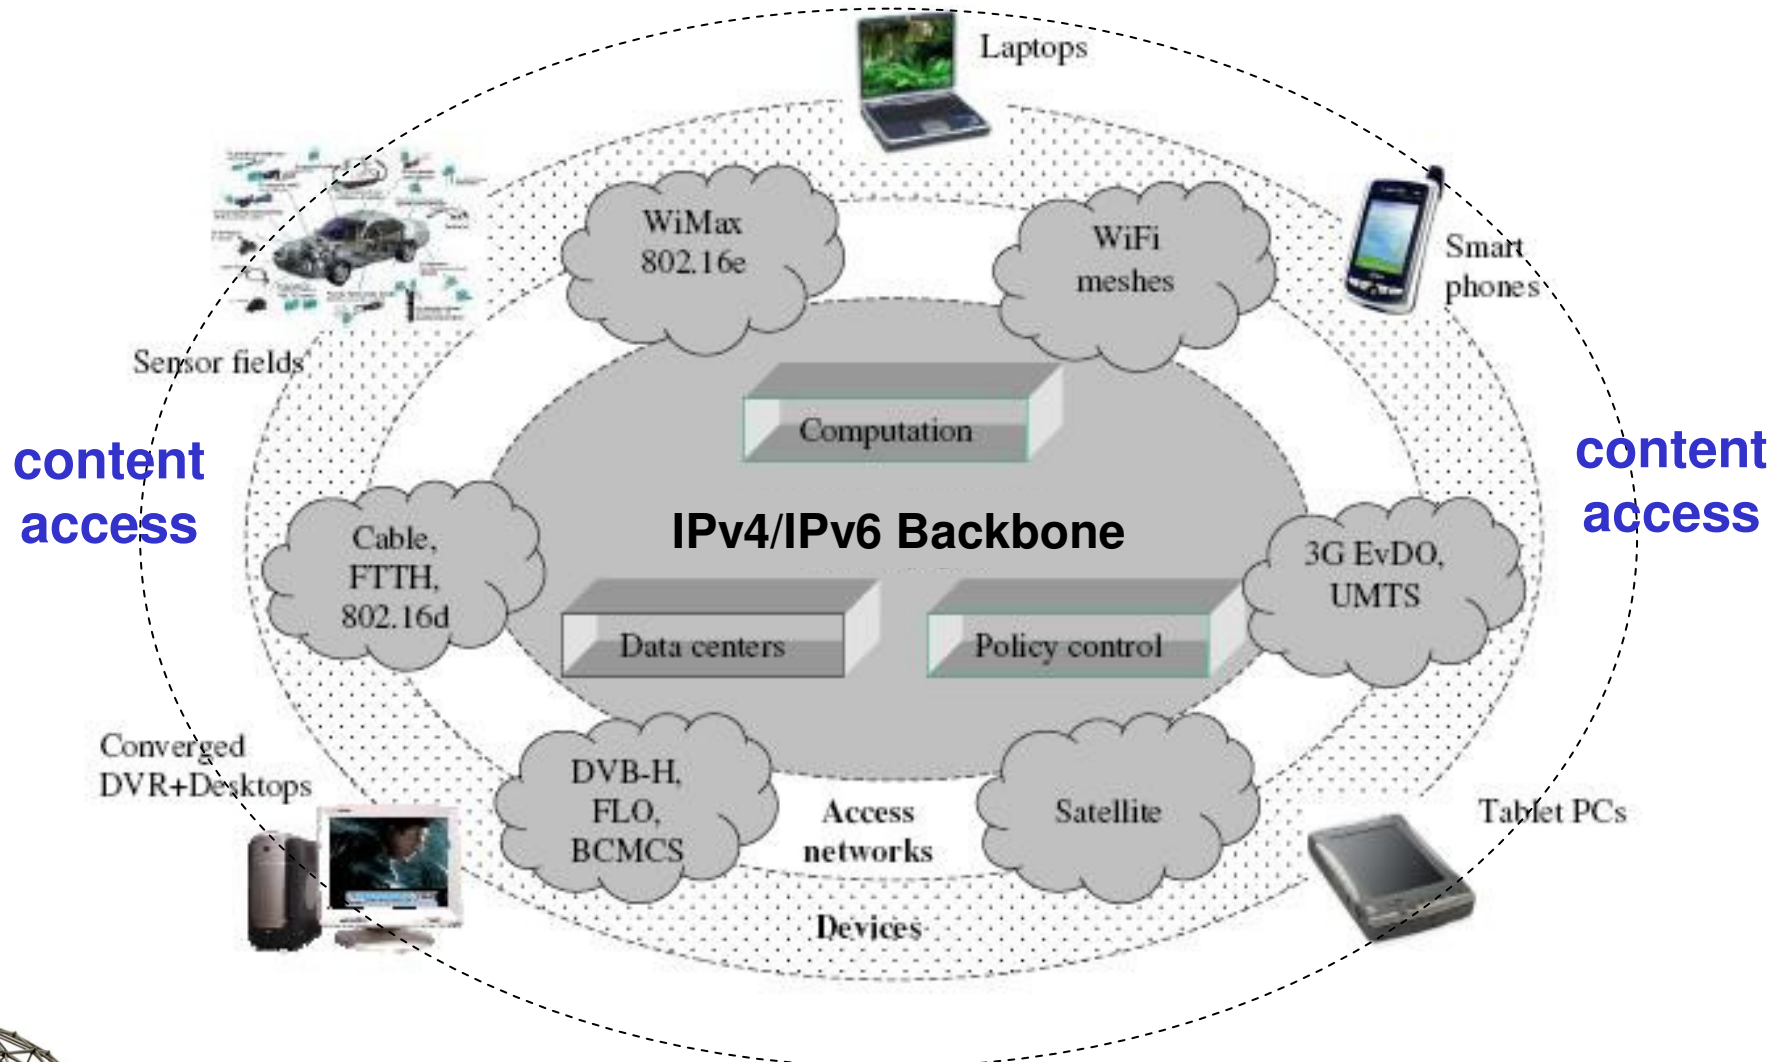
Laptops

Sensor fields

WiMax 802.16e

WiFi meshes

Smart phones

content access

Computation

content access

IPv4/IPv6 Backbone

Cable, FTTH, 802.16d

3G EvDO, UMTS

Data centers

Policy control

Converged DVR+Desktops

DVB-H, FLO, BCMCS

Access networks

Satellite

Tablet PCs

Devices